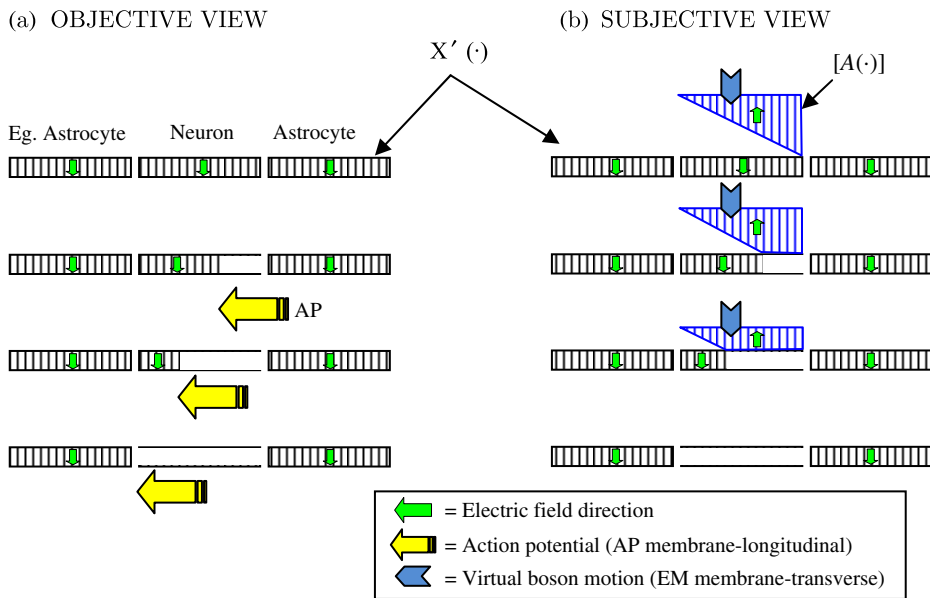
(a) OBJECTIVE VIEW

(b) SUBJECTIVE VIEW

X′ (·)

[$A(\cdot)$]

Eg. Astrocyte Neuron Astrocyte

AP

= Electric field direction

= Action potential (AP membrane-longitudinal)

= Virtual boson motion (EM membrane-transverse)